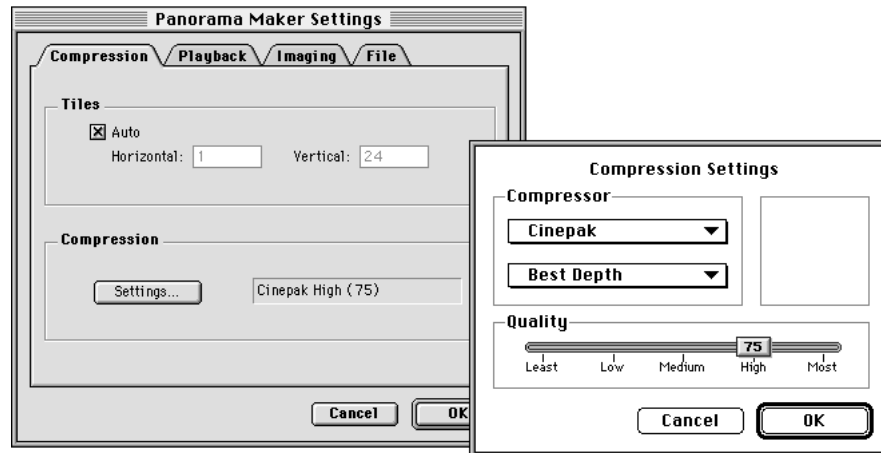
Panorama Maker Settings

Compression
Playback
Imaging
File

Tiles

☒ Auto

Horizontal: 1

Vertical: 24

Compression

Settings...

Cinepak High (75)

Cancel

OK

Compression Settings

Compressor

Cinepak

Best Depth

Quality

75

Least

Low

Medium

High

Most

Cancel

OK